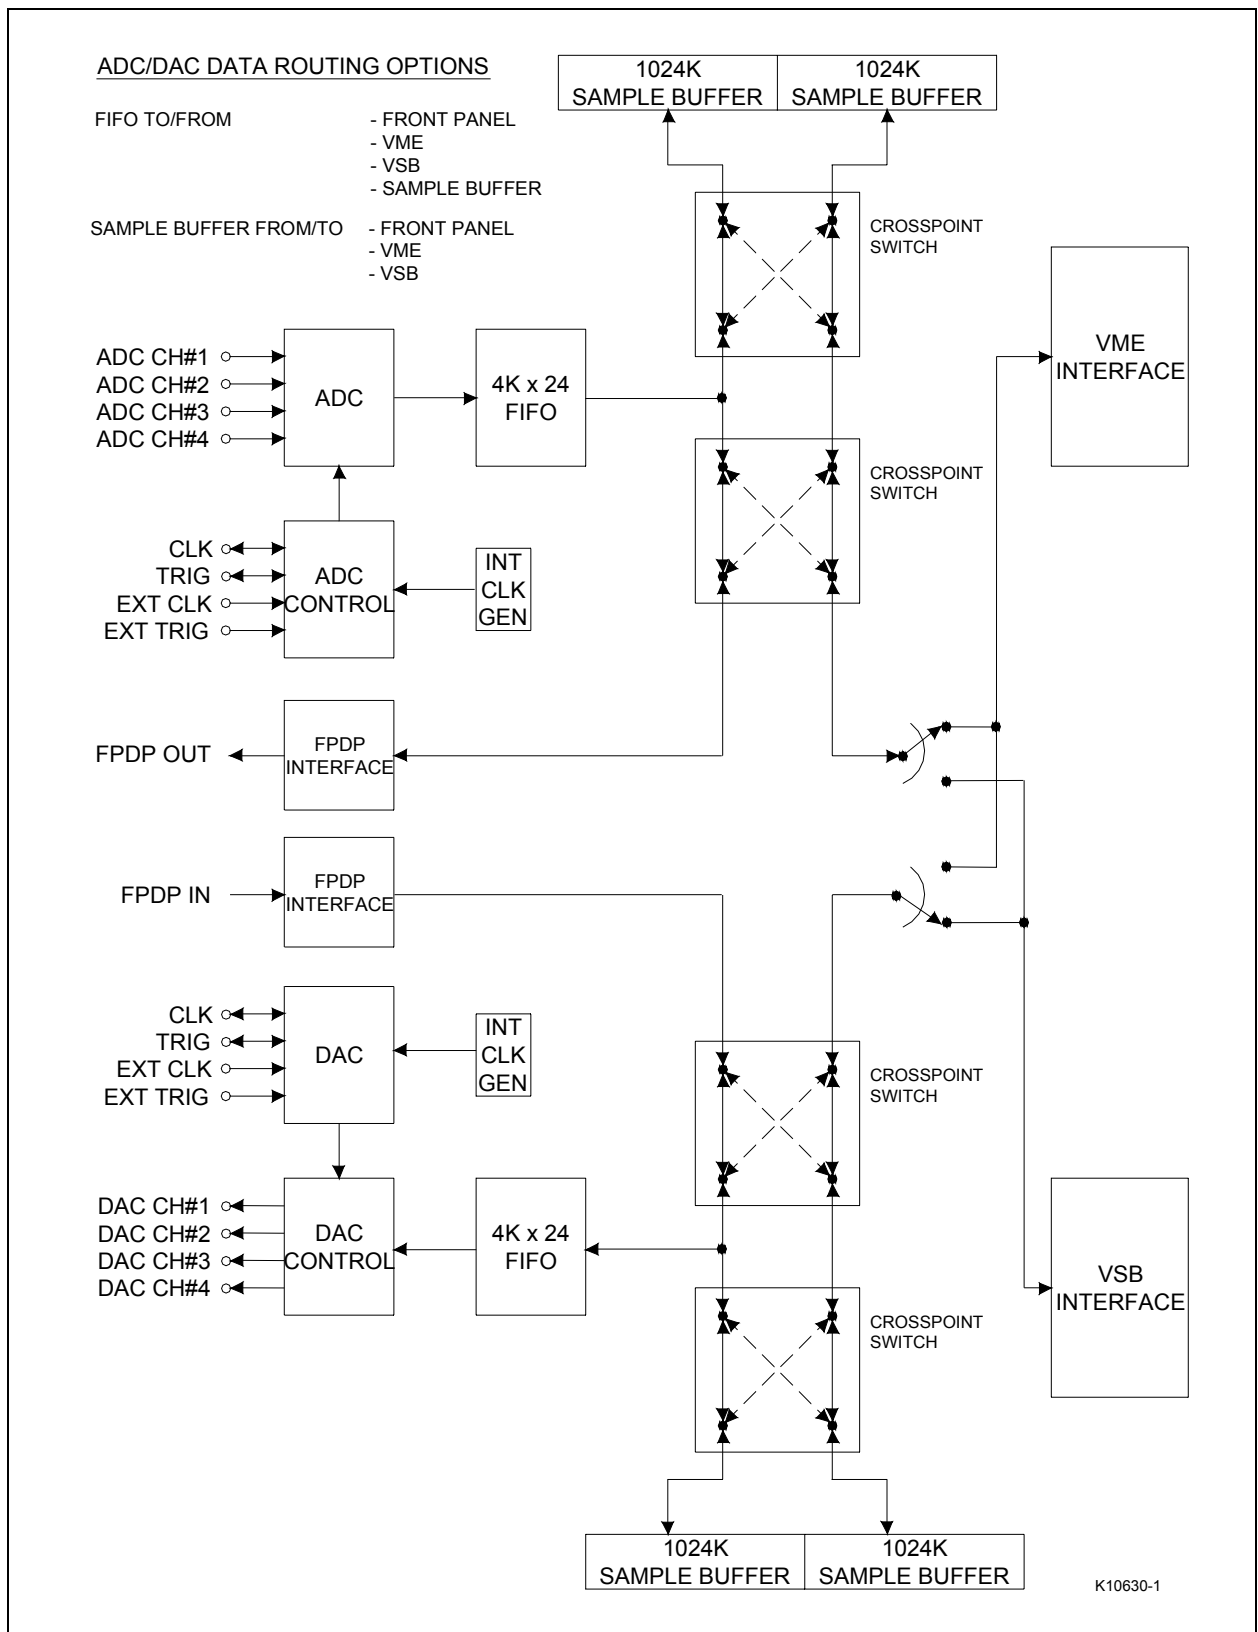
ADC/DAC DATA ROUTING OPTIONS

FIFO TO/FROM - FRONT PANEL
- VME
- VSB
- SAMPLE BUFFER

SAMPLE BUFFER FROM/TO - FRONT PANEL
- VME
- VSB

1024K SAMPLE BUFFER
1024K SAMPLE BUFFER

CROSSPOINT SWITCH

VME INTERFACE

ADC CH#1
ADC CH#2
ADC CH#3
ADC CH#4

ADC

4K x 24 FIFO

CROSSPOINT SWITCH

CLK
TRIG
EXT CLK
EXT TRIG

ADC CONTROL

INT CLK GEN

FPDP OUT

FPDP INTERFACE

FPDP IN

FPDP INTERFACE

CLK
TRIG
EXT CLK
EXT TRIG

DAC

INT CLK GEN

CROSSPOINT SWITCH

DAC CH#1
DAC CH#2
DAC CH#3
DAC CH#4

DAC CONTROL

4K x 24 FIFO

VSB INTERFACE

CROSSPOINT SWITCH

1024K SAMPLE BUFFER
1024K SAMPLE BUFFER

K10630-1